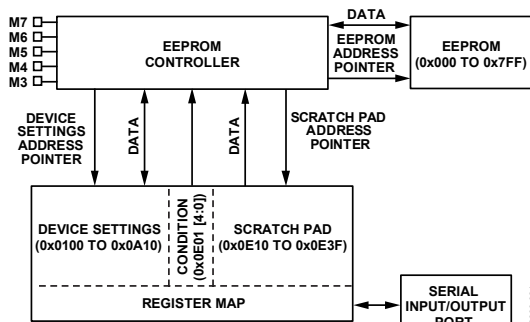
M7
M6
M5
M4
M3

EEPROM CONTROLLER

DATA

EEPROM ADDRESS POINTER

EEPROM (0x000 TO 0x7FF)

DEVICE SETTINGS ADDRESS POINTER

DATA

DATA

SCRATCH PAD ADDRESS POINTER

DEVICE SETTINGS (0x0100 TO 0x0A10)

CONDITION (0x0E01 [4:0])

SCRATCH PAD (0x0E10 TO 0x0E3F)

REGISTER MAP

SERIAL INPUT/OUTPUT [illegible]